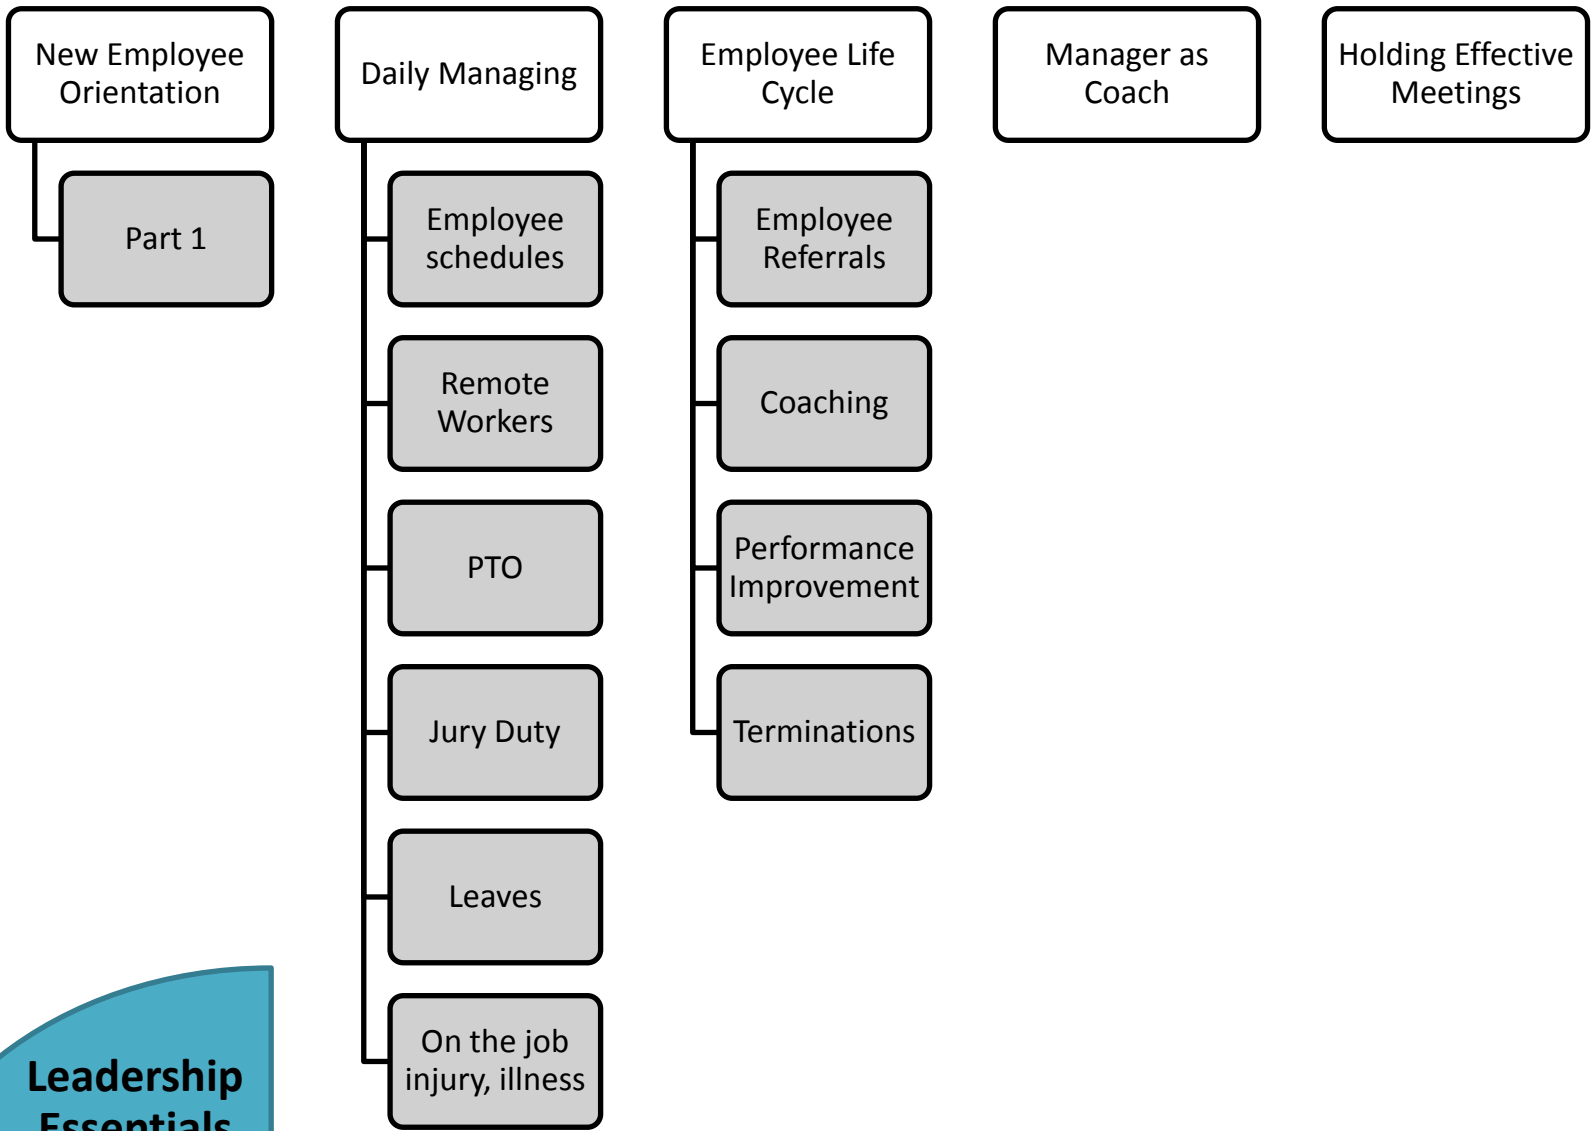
New Employee Orientation

Part 1

Daily Managing

Employee schedules

Remote Workers

PTO

Jury Duty

Leaves

On the job injury, illness

Employee Life Cycle

Employee Referrals

Coaching

Performance Improvement

Terminations

Manager as Coach

Holding Effective Meetings

Leadership Essentials